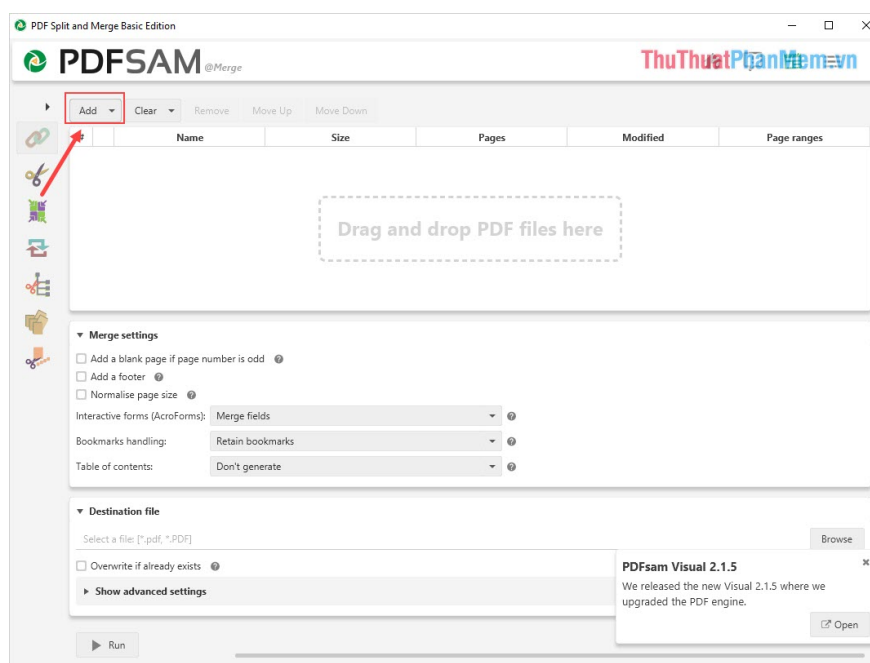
PDF Split and Merge Basic Edition

PDFSAM @Merge

ThuThuatPhanMem.vn

Add ▾ Clear ▾ Remove Move Up Move Down

| # | Name | Size | Pages | Modified | Page ranges |
|---|---|---|---|---|---|

Drag and drop PDF files here

▾ Merge settings

☐ Add a blank page if page number is odd

☐ Add a footer

☐ Normalise page size

Interactive forms (AcroForms): Merge fields

Bookmarks handling: Retain bookmarks

Table of contents: Don't generate

▾ Destination file

Select a file: [*.pdf, *.PDF]

Browse

☐ Overwrite if already exists

▸ Show advanced settings

PDFsam Visual 2.1.5

We released the new Visual 2.1.5 where we upgraded the PDF engine.

Open

▶ Run